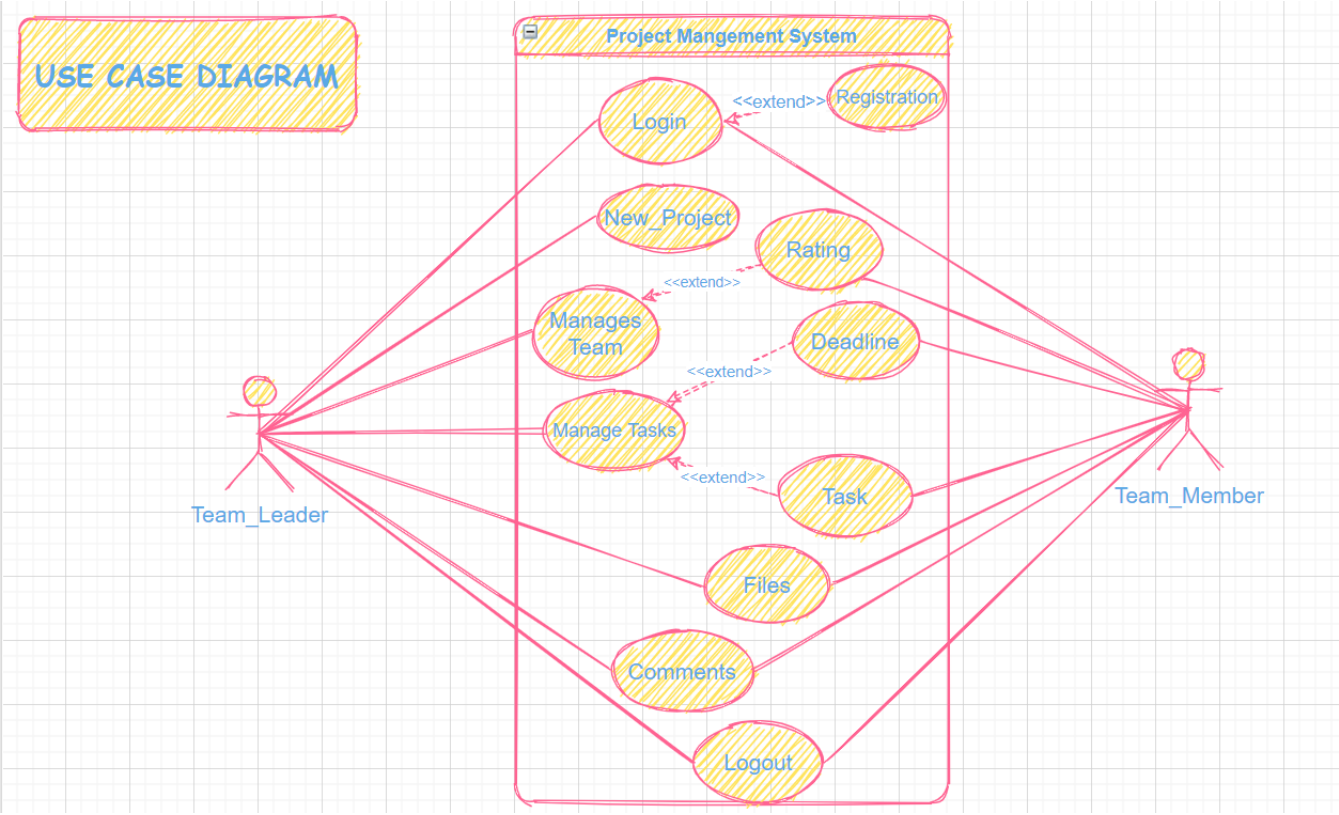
USE CASE DIAGRAM

Project Mangement System

Login

<<extend>>

Registration

New_Project

Rating

<<extend>>

Manages Team

Deadline

<<extend>>

Manage Tasks

<<extend>>

Task

Files

Comments

Logout

Team_Leader

Team_Member